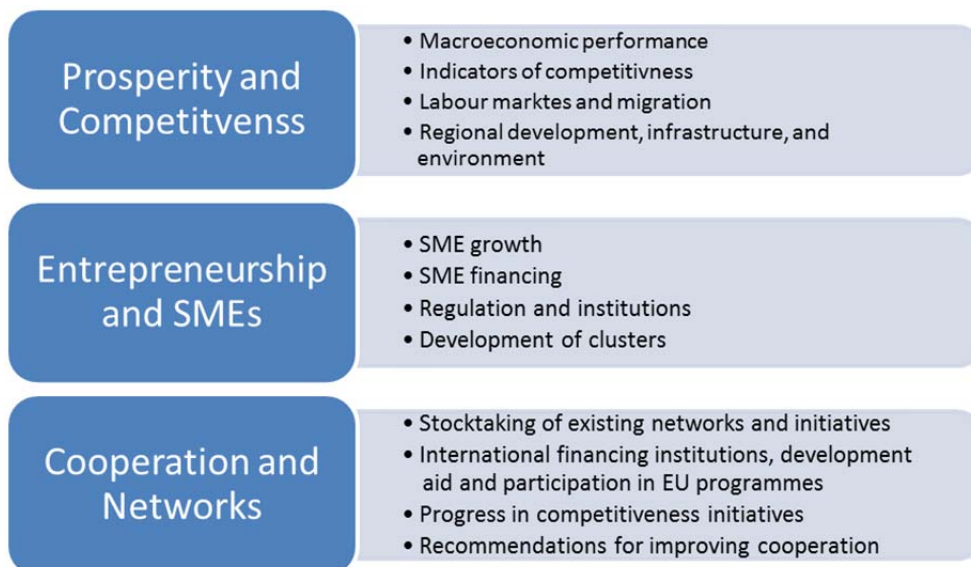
Prosperity and Competitvenss

- Macroeconomic performance
- Indicators of competitivness
- Labour marktes and migration
- Regional development, infrastructure, and environment

Entrepreneurship and SMEs

- SME growth
- SME financing
- Regulation and institutions
- Development of clusters

Cooperation and Networks

- Stocktaking of existing networks and initiatives
- International financing institutions, development aid and participation in EU programmes
- Progress in competitiveness initiatives
- Recommendations for improving cooperation